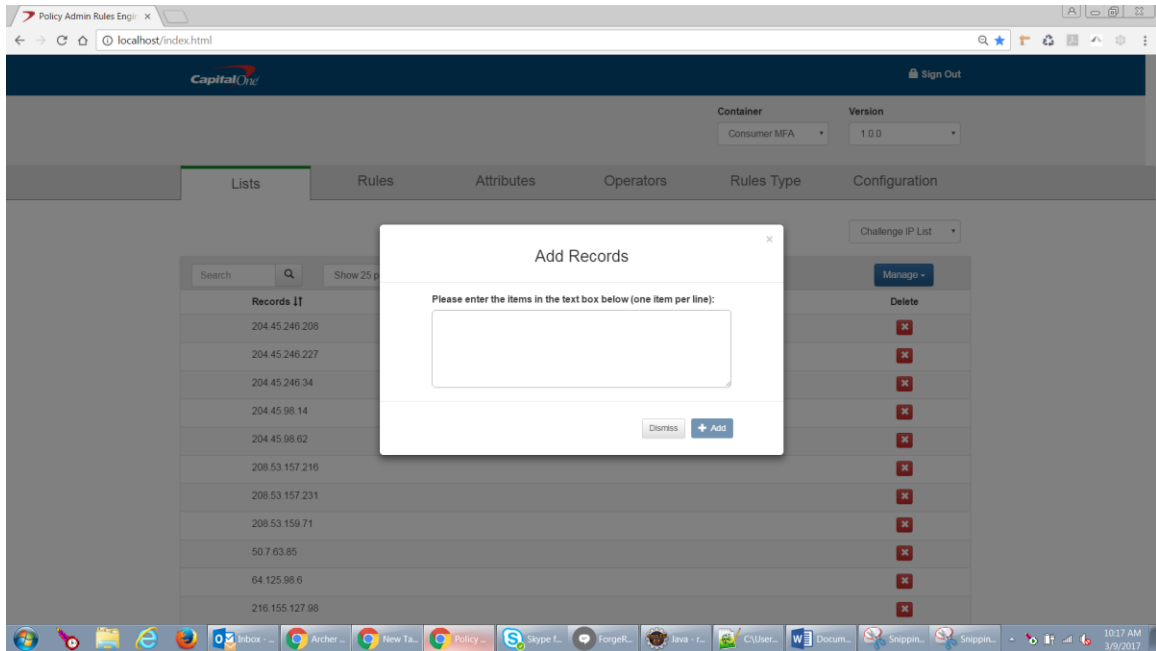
Policy Admin Rules Engi ×

localhost/index.html

Capital One

Sign Out

Container
Consumer MFA

Version
1.0.0

Lists
Rules
Attributes
Operators
Rules Type
Configuration

Challenge IP List

Search

Show 25 p

Manage

Records

Delete

204.45.246.208
204.45.246.227
204.45.246.34
204.45.98.14
204.45.98.62
208.53.157.216
208.53.157.231
208.53.159.71
50.7.63.85
64.125.98.6
216.155.127.98

Add Records

×

Please enter the items in the text box below (one item per line):

Dismiss
Add

Inbox - ...
Archer ...
New Ta...
Policy ...
Skype f...
ForgeR...
Java - r...
C:\User...
Docum...
Snippin...
Snippin...

10:17 AM
3/9/2017